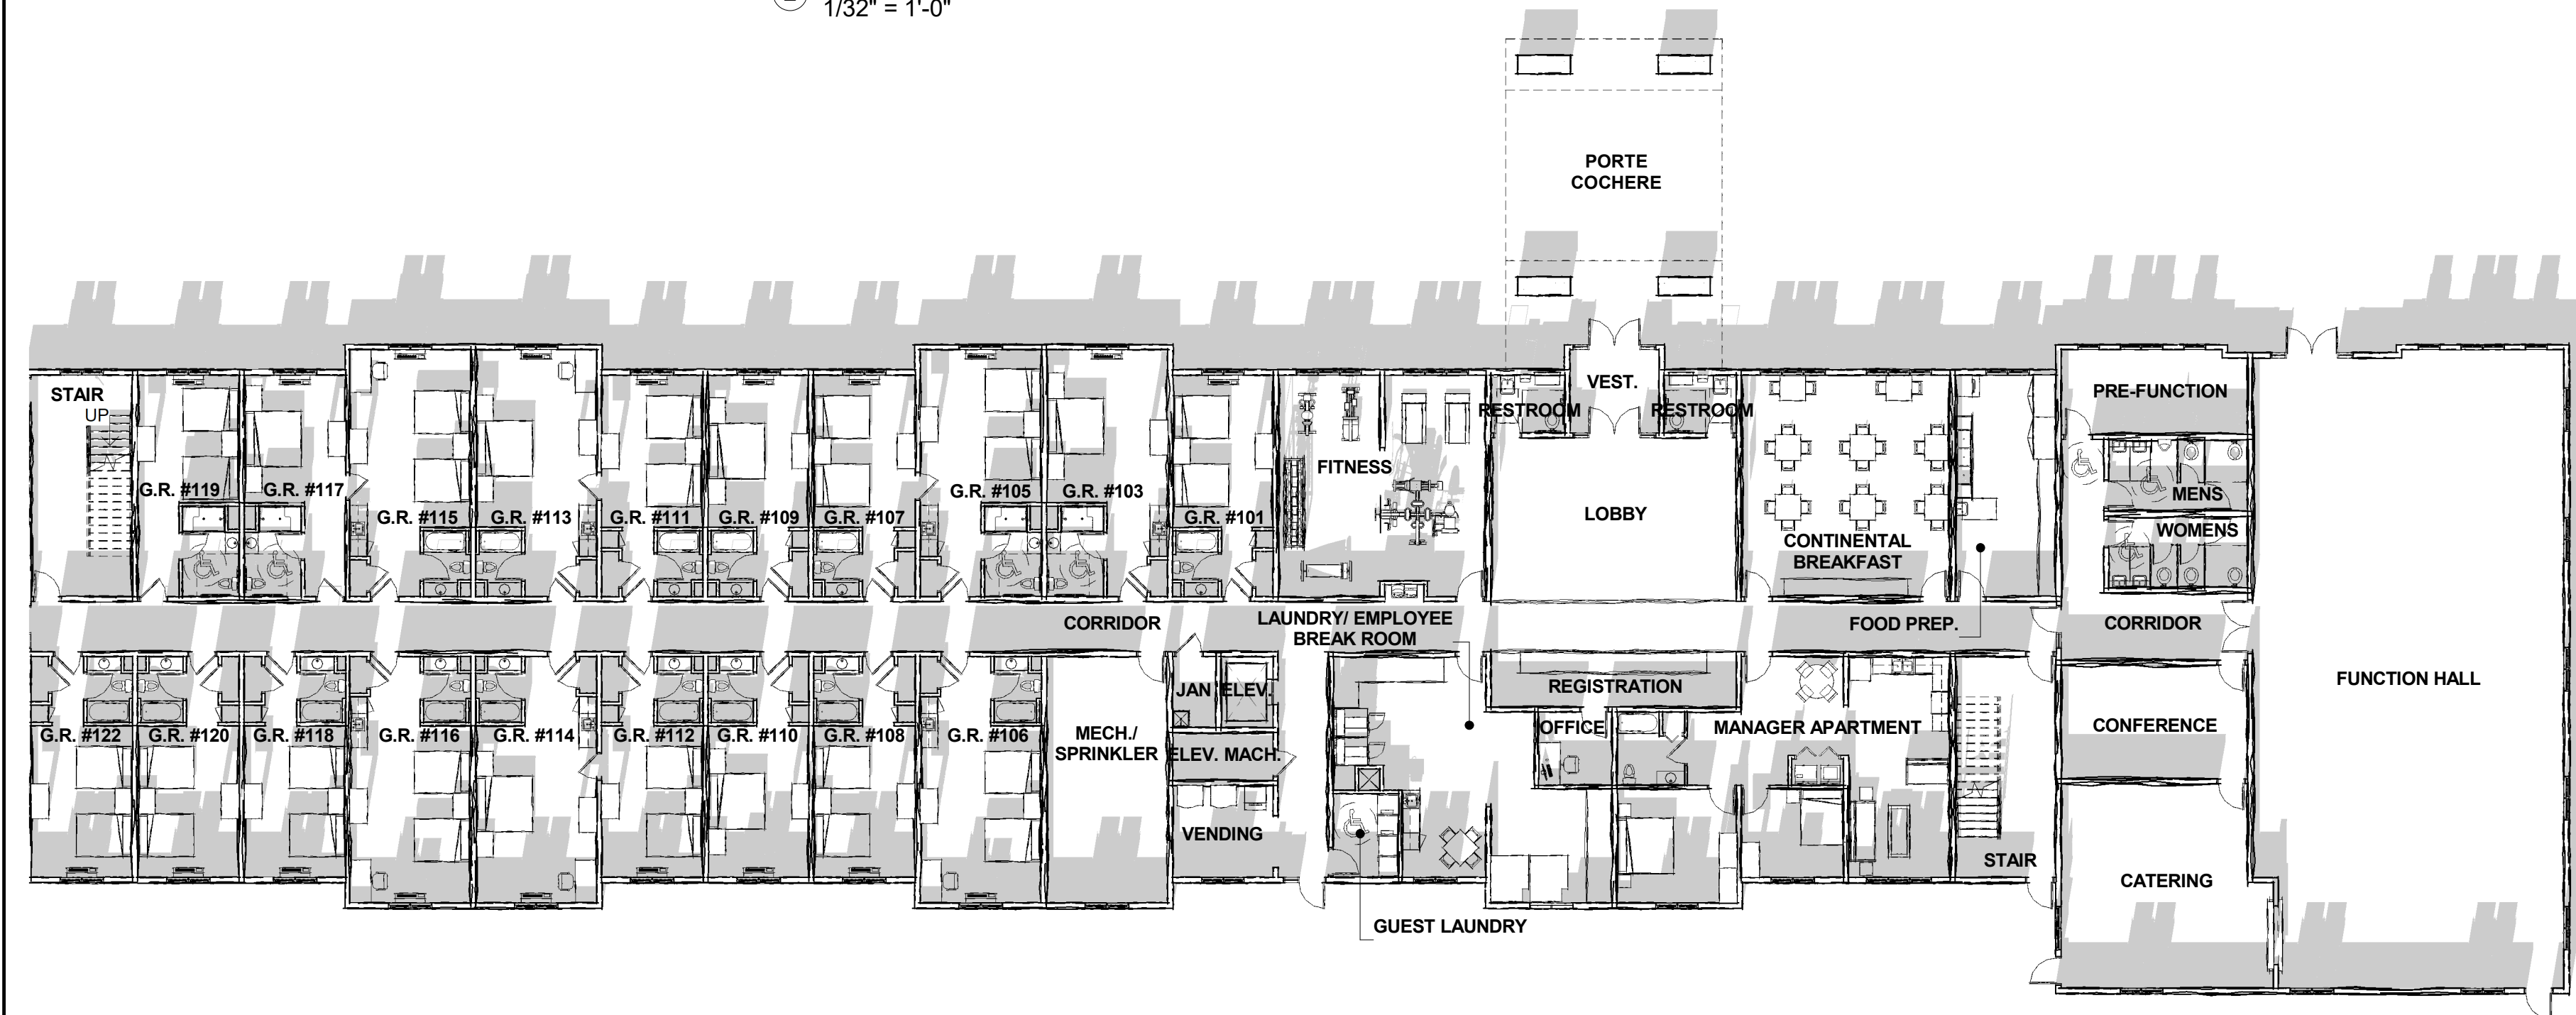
1/32" = 1'-0"

PORTE COCHERE

STAIR
UP

G.R. #119
G.R. #117
G.R. #115
G.R. #113
G.R. #111
G.R. #109
G.R. #107
G.R. #105
G.R. #103
G.R. #101
FITNESS
RESTROOM
VEST.
RESTROOM
LOBBY
CONTINENTAL BREAKFAST
PRE-FUNCTION
MENS
WOMENS

CORRIDOR
LAUNDRY/ EMPLOYEE BREAK ROOM
FOOD PREP.
CORRIDOR

G.R. #122
G.R. #120
G.R. #118
G.R. #116
G.R. #114
G.R. #112
G.R. #110
G.R. #108
G.R. #106
MECH./ SPRINKLER
JAN
ELEV.
ELEV. MACH.
VENDING
REGISTRATION
OFFICE
MANAGER APARTMENT
STAIR
CONFERENCE
CATERING
FUNCTION HALL
GUEST LAUNDRY